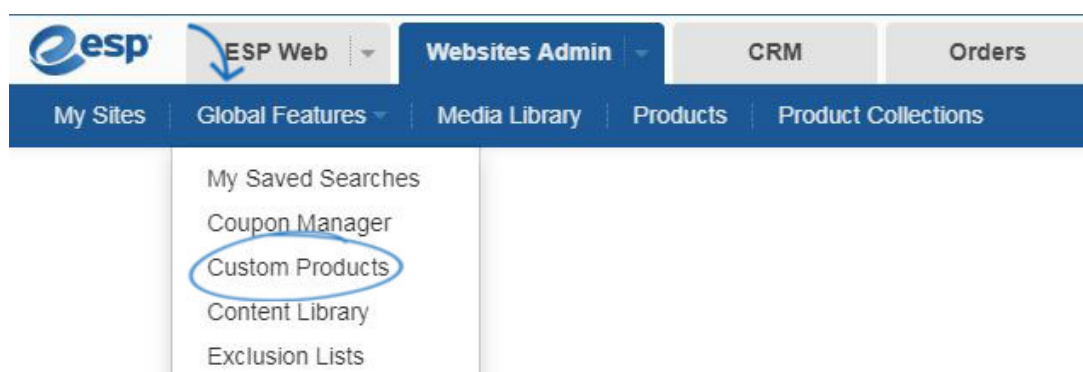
esp

ESP Web

Websites Admin

CRM

Orders

My Sites | Global Features | Media Library | Products | Product Collections

My Saved Searches
Coupon Manager
Custom Products
Content Library
Exclusion Lists